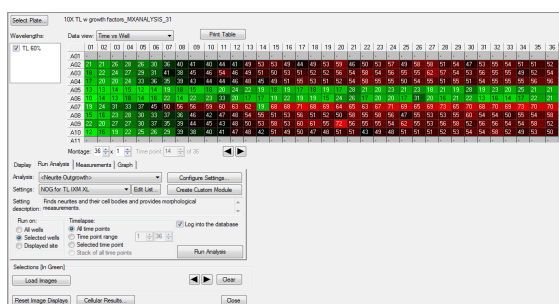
Select Plate... 10X TL w growth factors_MXANALYSIS_31

Wavelengths: Data view: Time vs Well Print Table

TL 60%

| | 01 | 02 | 03 | 04 | 05 | 06 | 07 | 08 | 09 | 10 | 11 | 12 | 13 | 14 | 15 | 16 | 17 | 18 | 19 | 20 | 21 | 22 | 23 | 24 | 25 | 26 | 27 | 28 | 29 | 30 | 31 | 32 | 33 | 34 | 35 | 36 |
|---|---|---|---|---|---|---|---|---|---|---|---|---|---|---|---|---|---|---|---|---|---|---|---|---|---|---|---|---|---|---|---|---|---|---|---|---|
| A01 | | | | | | | | | | | | | | | | | | | | | | | | | | | | | | | | | | | | |
| A02 | 18 | 21 | 26 | 28 | 26 | 30 | 40 | 41 | 40 | 44 | 41 | 49 | 53 | 53 | 49 | 44 | 49 | 53 | 59 | 46 | 50 | 53 | 57 | 49 | 50 | 50 | 51 | 54 | 47 | 53 | 55 | 54 | 51 | 51 | 52 | 51 |
| A03 | 18 | 22 | 24 | 27 | 29 | 31 | 41 | 38 | 45 | 46 | 54 | 46 | 49 | 51 | 50 | 53 | 51 | 52 | 52 | 56 | 54 | 58 | 54 | 56 | 55 | 55 | 62 | 57 | 54 | 53 | 56 | 55 | 55 | 49 | 52 | 54 |
| A04 | 17 | 20 | 20 | 24 | 23 | 36 | 35 | 41 | 43 | 44 | 44 | 46 | 40 | 45 | 49 | 50 | 53 | 51 | 56 | 50 | 54 | 55 | 52 | 59 | 60 | 55 | 56 | 54 | 51 | 52 | 51 | 53 | 57 | 53 | 56 | 54 |
| A05 | 10 | 13 | 14 | 15 | 13 | 14 | 16 | 15 | 19 | 19 | 19 | 20 | 24 | 22 | 19 | 18 | 19 | 17 | 19 | 19 | 17 | 20 | 19 | 18 | 20 | 21 | 20 | 23 | 21 | 19 | 18 | 19 | 23 | 20 | 25 | 21 |
| A06 | 13 | 14 | 16 | 14 | 16 | 19 | 17 | 19 | 19 | 18 | 20 | 22 | 20 | 17 | 19 | 22 | 18 | 19 | 16 | 24 | 20 | 17 | 18 | 20 | 18 | 20 | 18 | 21 | 22 | 19 | 20 | 16 | 17 | 17 | 22 | 21 |
| A07 | 19 | 24 | 31 | 33 | 37 | 45 | 50 | 56 | 56 | 59 | 60 | 63 | 62 | 69 | 68 | 71 | 68 | 69 | 64 | 65 | 73 | 71 | 69 | 65 | 69 | 73 | 65 | 70 | 68 | 70 | 69 | 73 | 70 | 78 | 72 | 70 |
| A08 | 17 | 20 | 24 | 32 | 30 | 33 | 37 | 36 | 46 | 42 | 47 | 48 | 54 | 55 | 51 | 53 | 56 | 50 | 58 | 55 | 59 | 56 | 47 | 53 | 55 | 60 | 54 | 54 | 55 | 54 | 56 | 54 | 58 | 58 | 55 | 56 |
| A09 | 18 | 20 | 22 | 27 | 30 | 37 | 35 | 39 | 44 | 45 | 43 | 48 | 50 | 54 | 54 | 61 | 58 | 55 | 72 | 56 | 56 | 55 | 56 | 62 | 55 | 53 | 56 | 55 | 54 | 56 | 59 | 56 | 54 | 56 | 58 | 52 |
| A10 | 12 | 16 | 19 | 22 | 25 | 26 | 29 | 39 | 38 | 40 | 41 | 47 | 48 | 42 | 51 | 49 | 50 | 47 | 48 | 51 | 51 | 43 | 49 | 46 | 51 | 51 | 51 | 52 | 53 | 54 | 54 | 52 | 54 | 49 | 53 | 50 |
| A11 | | | | | | | | | | | | | | | | | | | | | | | | | | | | | | | | | | | | |

Montage: 36 1 Time point 14 of 36

Display Run Analysis Measurements Graph

Analysis: <Neurite Outgrowth> Configure Settings...

Settings: NOG for TL IXM XL Edit List... Create Custom Module

Setting description: Finds neurites and their cell bodies and provides morphological measurements.

Run on: All wells Selected wells Displayed site

Timelapse: All time points Time point range 1 36 Selected time point Stack of all time points

Log into the database

Run Analysis

Selections [in Green]

Load Images

Clear

Reset Image Displays Cellular Results...

Close